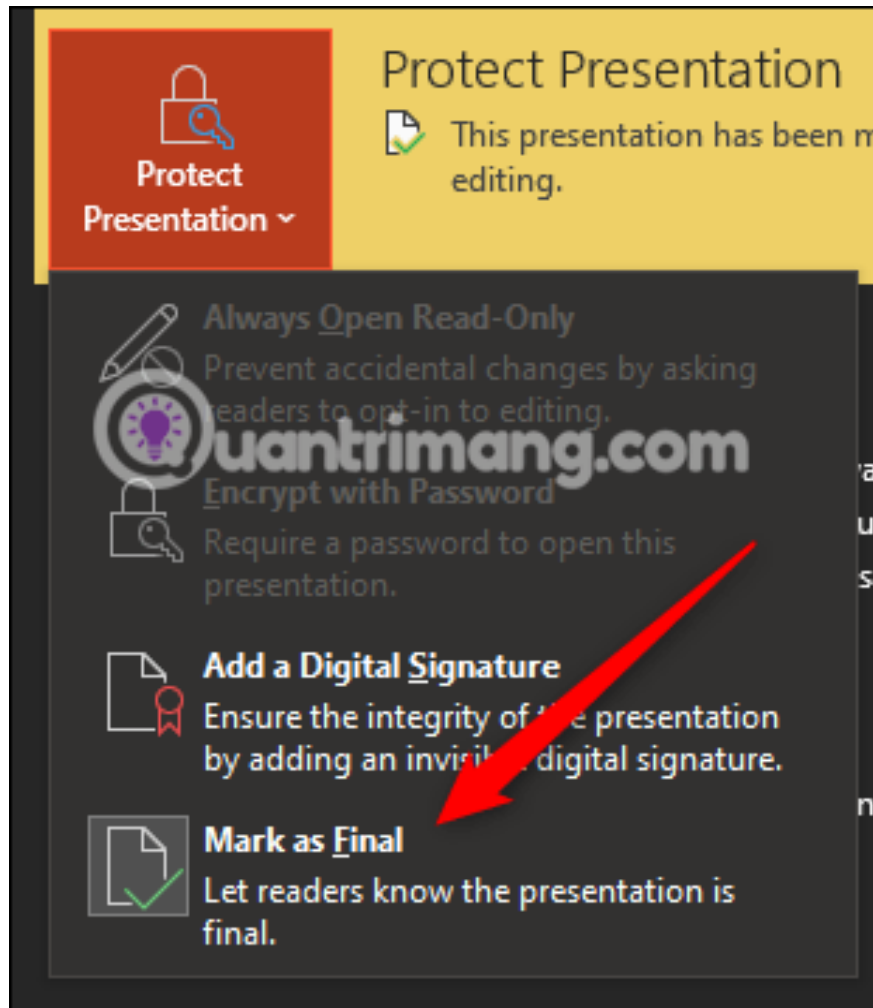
Protect Presentation

Protect Presentation

This presentation has been m editing.

Always Open Read-Only
Prevent accidental changes by asking readers to opt-in to editing.

Quantrimang.com

Encrypt with Password
Require a password to open this presentation.

Add a Digital Signature
Ensure the integrity of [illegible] presentation by adding an invisi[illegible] digital signature.

Mark as Final
Let readers know the presentation is final.